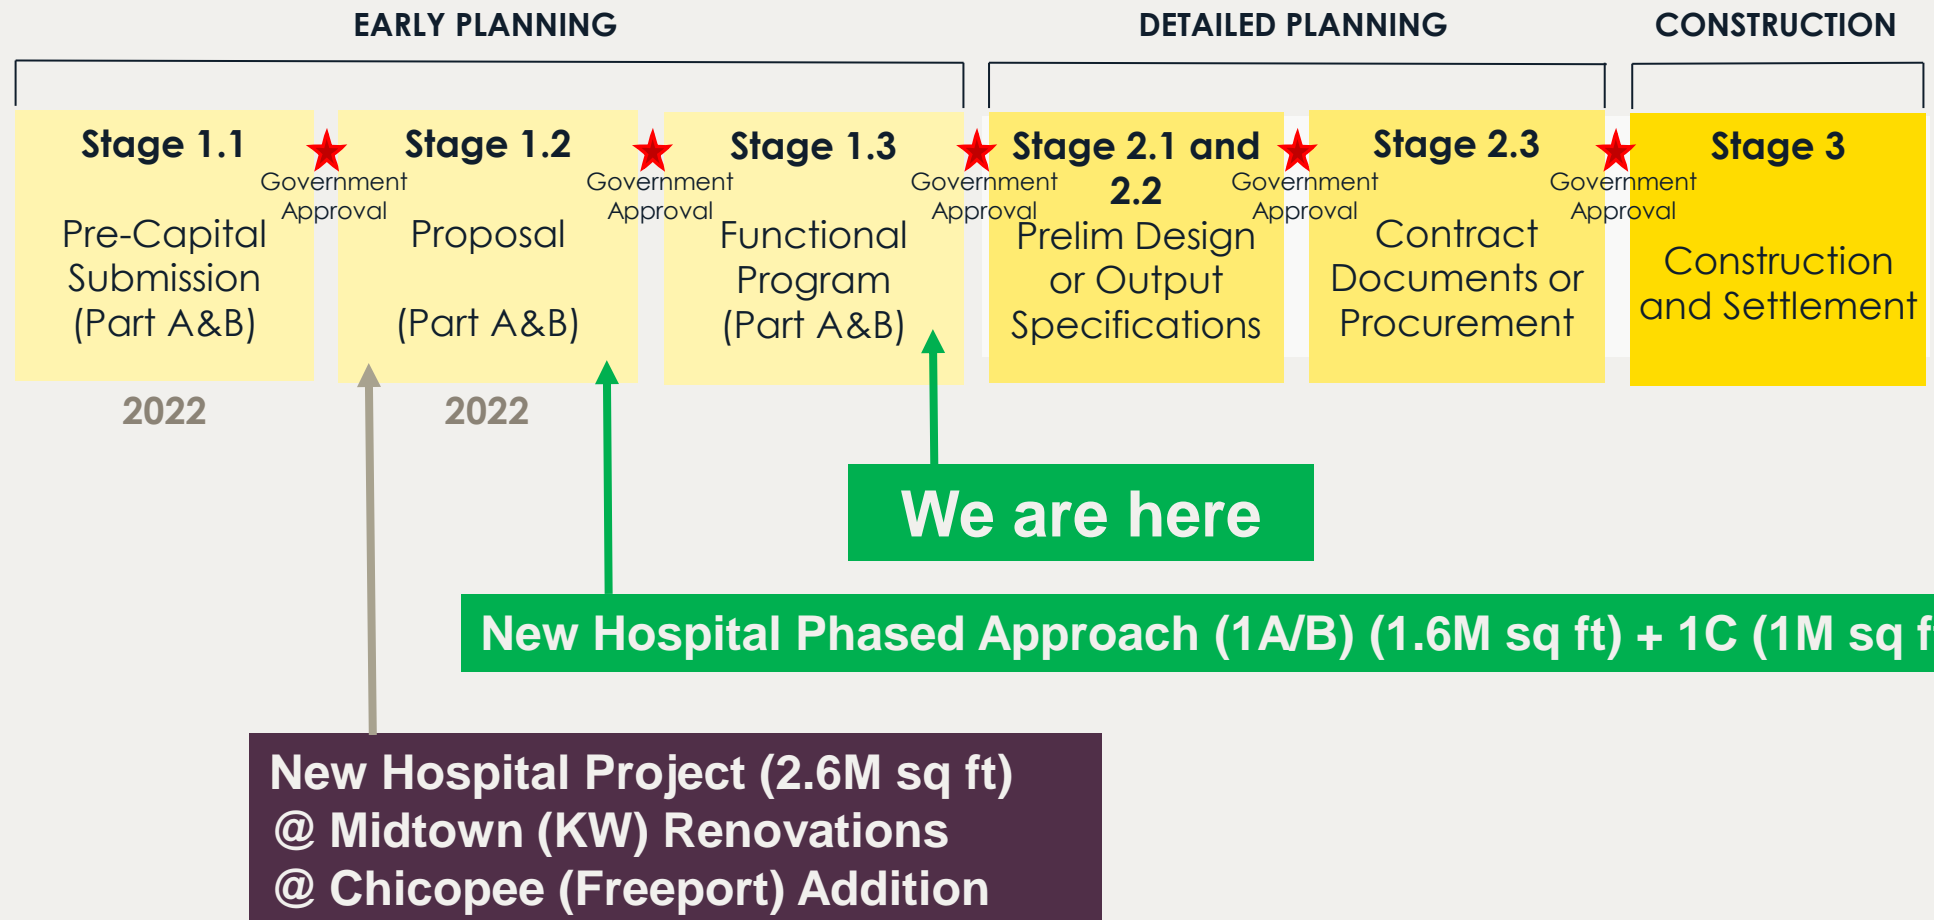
EARLY PLANNING

DETAILED PLANNING

CONSTRUCTION

Stage 1.1

Pre-Capital Submission (Part A&B)

Government Approval

Stage 1.2

Proposal

(Part A&B)

Government Approval

Stage 1.3

Functional Program (Part A&B)

Government Approval

Stage 2.1 and 2.2

Prelim Design or Output Specifications

Government Approval

Stage 2.3

Contract Documents or Procurement

Government Approval

Stage 3

Construction and Settlement

2022

2022

We are here

New Hospital Phased Approach (1A/B) (1.6M sq ft) + 1C (1M sq f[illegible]

New Hospital Project (2.6M sq ft)
@ Midtown (KW) Renovations
@ Chicopee (Freeport) Addition